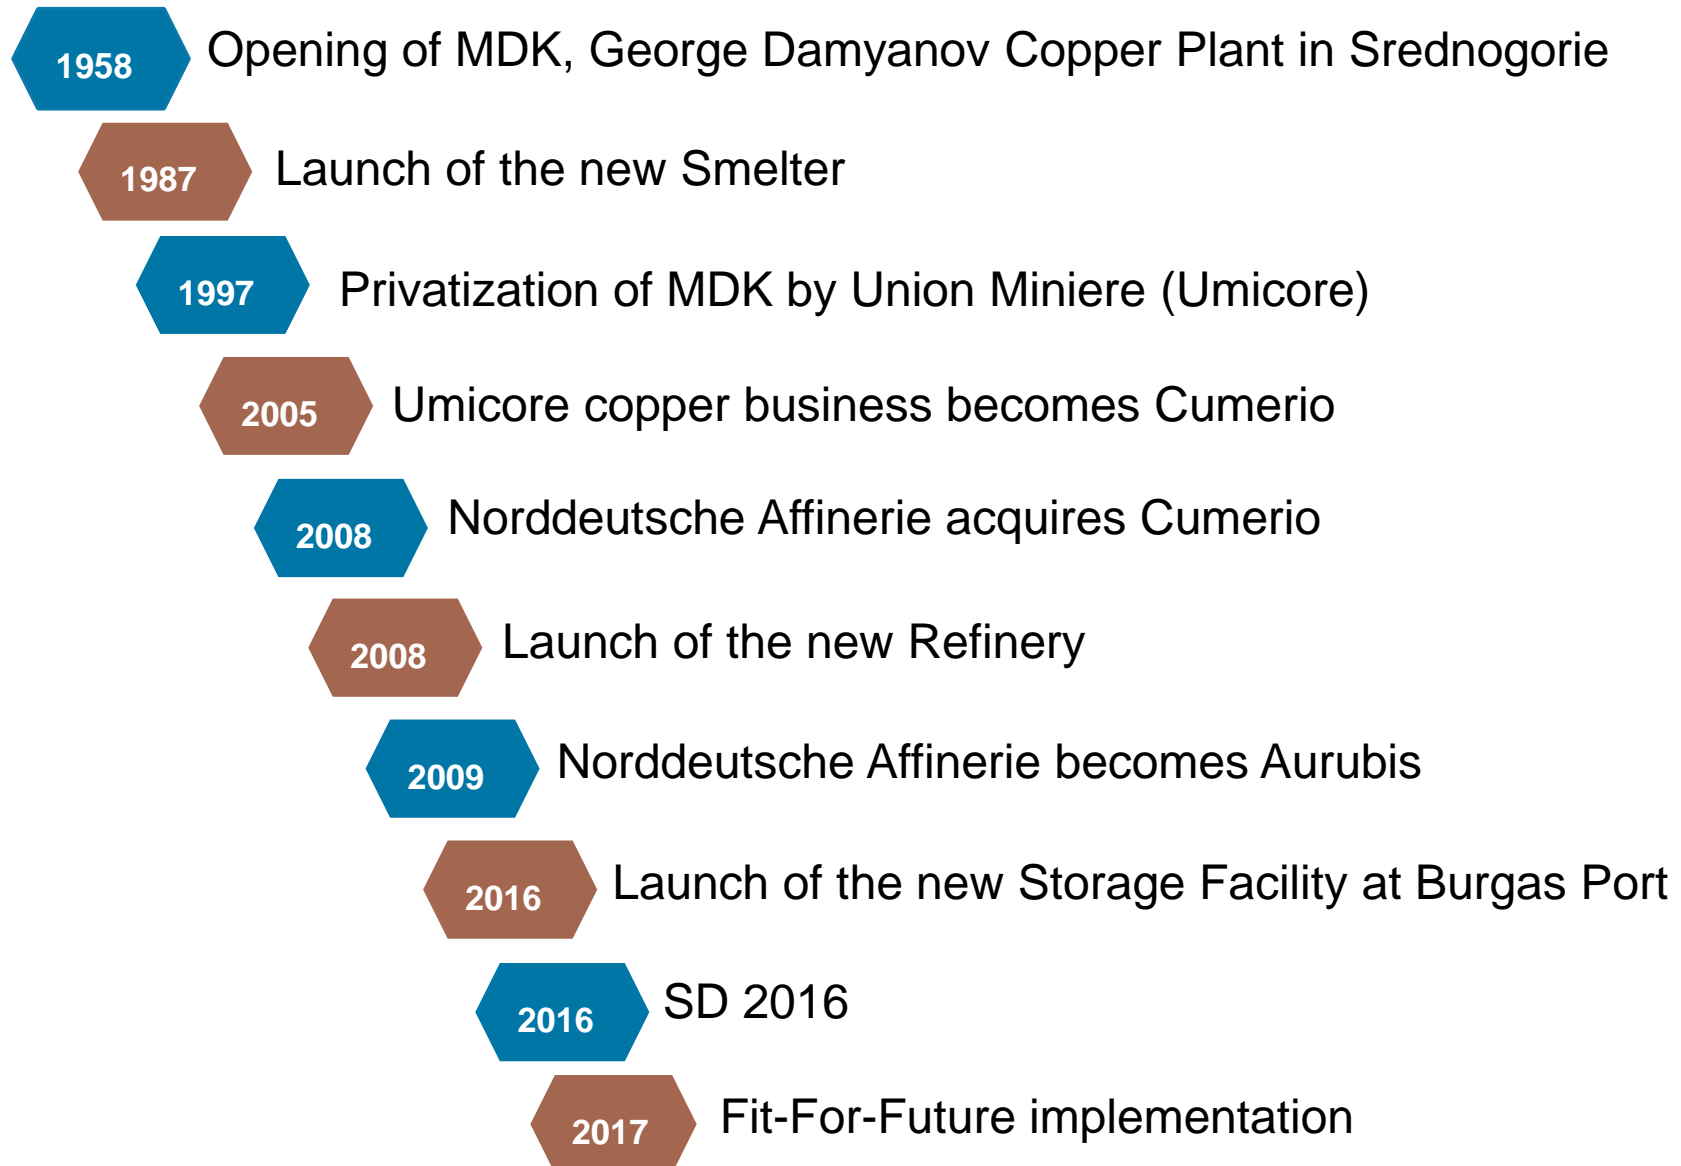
1958 Opening of MDK, George Damyanov Copper Plant in Srednogorie

1987 Launch of the new Smelter

1997 Privatization of MDK by Union Miniere (Umicore)

2005 Umicore copper business becomes Cumerio

2008 Norddeutsche Affinerie acquires Cumerio

2008 Launch of the new Refinery

2009 Norddeutsche Affinerie becomes Aurubis

2016 Launch of the new Storage Facility at Burgas Port

2016 SD 2016

2017 Fit-For-Future implementation